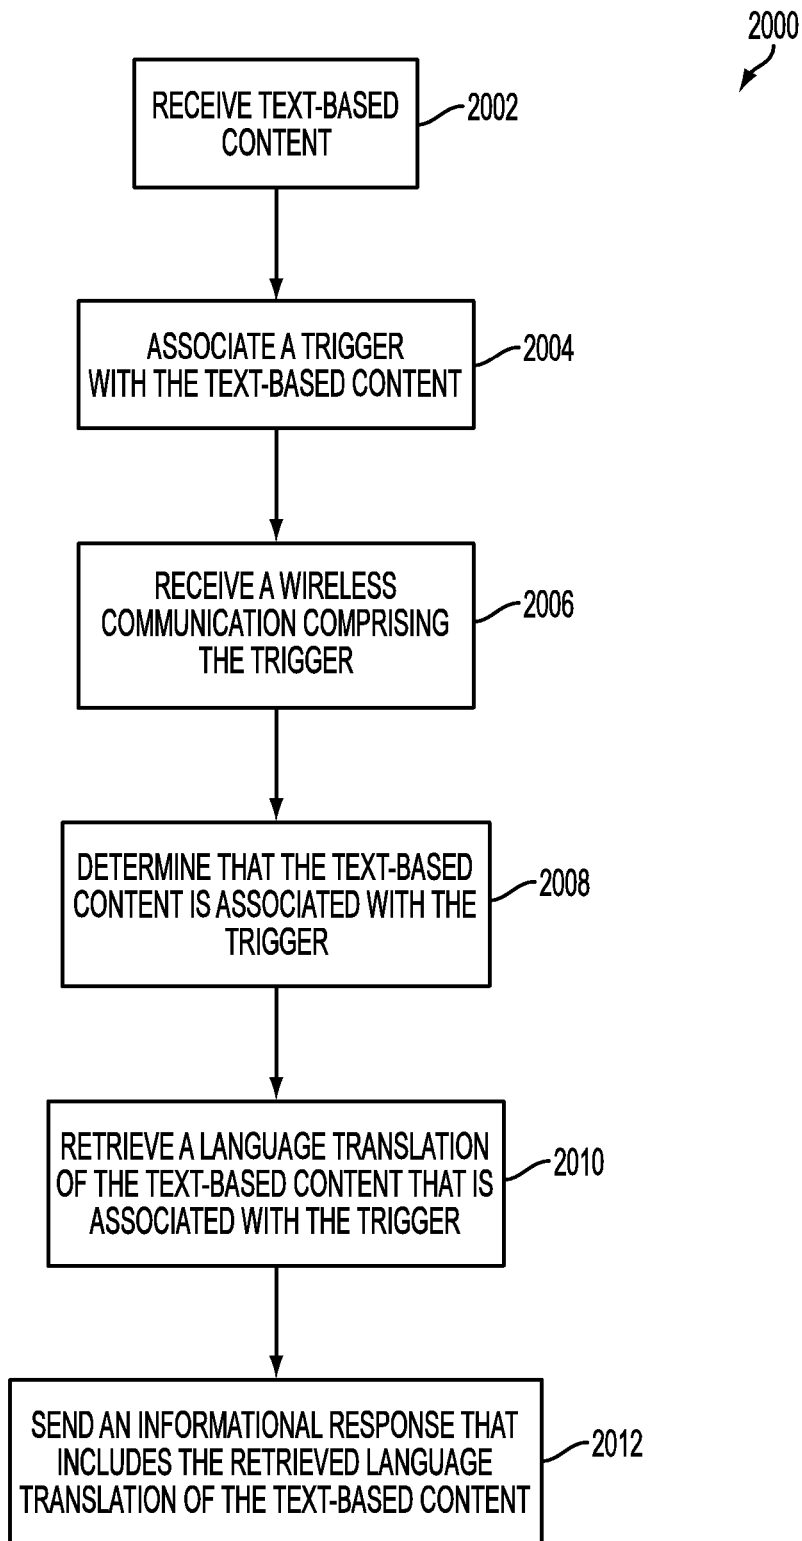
2000

RECEIVE TEXT-BASED CONTENT

2002

ASSOCIATE A TRIGGER WITH THE TEXT-BASED CONTENT

2004

RECEIVE A WIRELESS COMMUNICATION COMPRISING THE TRIGGER

2006

DETERMINE THAT THE TEXT-BASED CONTENT IS ASSOCIATED WITH THE TRIGGER

2008

RETRIEVE A LANGUAGE TRANSLATION OF THE TEXT-BASED CONTENT THAT IS ASSOCIATED WITH THE TRIGGER

2010

SEND AN INFORMATIONAL RESPONSE THAT INCLUDES THE RETRIEVED LANGUAGE TRANSLATION OF THE TEXT-BASED CONTENT

2012